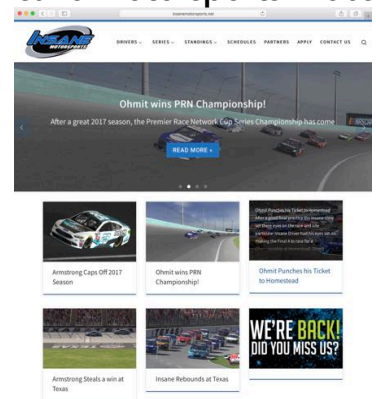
insanemotorsports.net

INSANE MOTORSPORTS

DRIVERS ⌄ SERIES ⌄ STANDINGS ⌄ SCHEDULES PARTNERS APPLY CONTACT US

Ohmit wins PRN Championship!

After a great 2017 season, the Premier Race Network Cup Series Championship has come

READ MORE »

Armstrong Caps Off 2017 Season

Ohmit wins PRN Championship!

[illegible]

Ohmit Punches his Ticket to Homestead

Armstrong Steals a win at Texas

Insane Rebounds at Texas

WE'RE BACK! DID YOU MISS US?